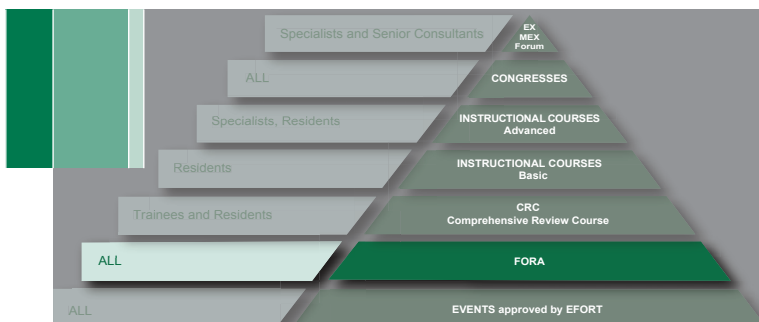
Specialists and Senior Consultants
EX
MEX
Forum

ALL
CONGRESSES

Specialists, Residents
INSTRUCTIONAL COURSES
Advanced

Residents
INSTRUCTIONAL COURSES
Basic

Trainees and Residents
CRC
Comprehensive Review Course

ALL
FORA

ALL
EVENTS approved by EFORT